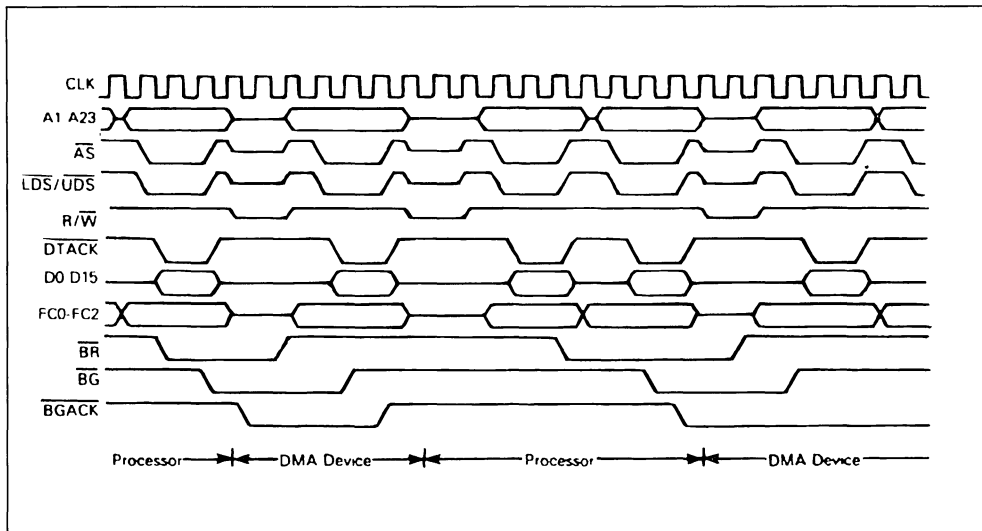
CLK
A1 A23
$\overline{AS}$
$\overline{LDS}/\overline{UDS}$
$R/\overline{W}$
$\overline{DTACK}$
D0 D15
FC0-FC2
$\overline{BR}$
$\overline{BG}$
$\overline{BGACK}$

Processor DMA Device Processor DMA Device